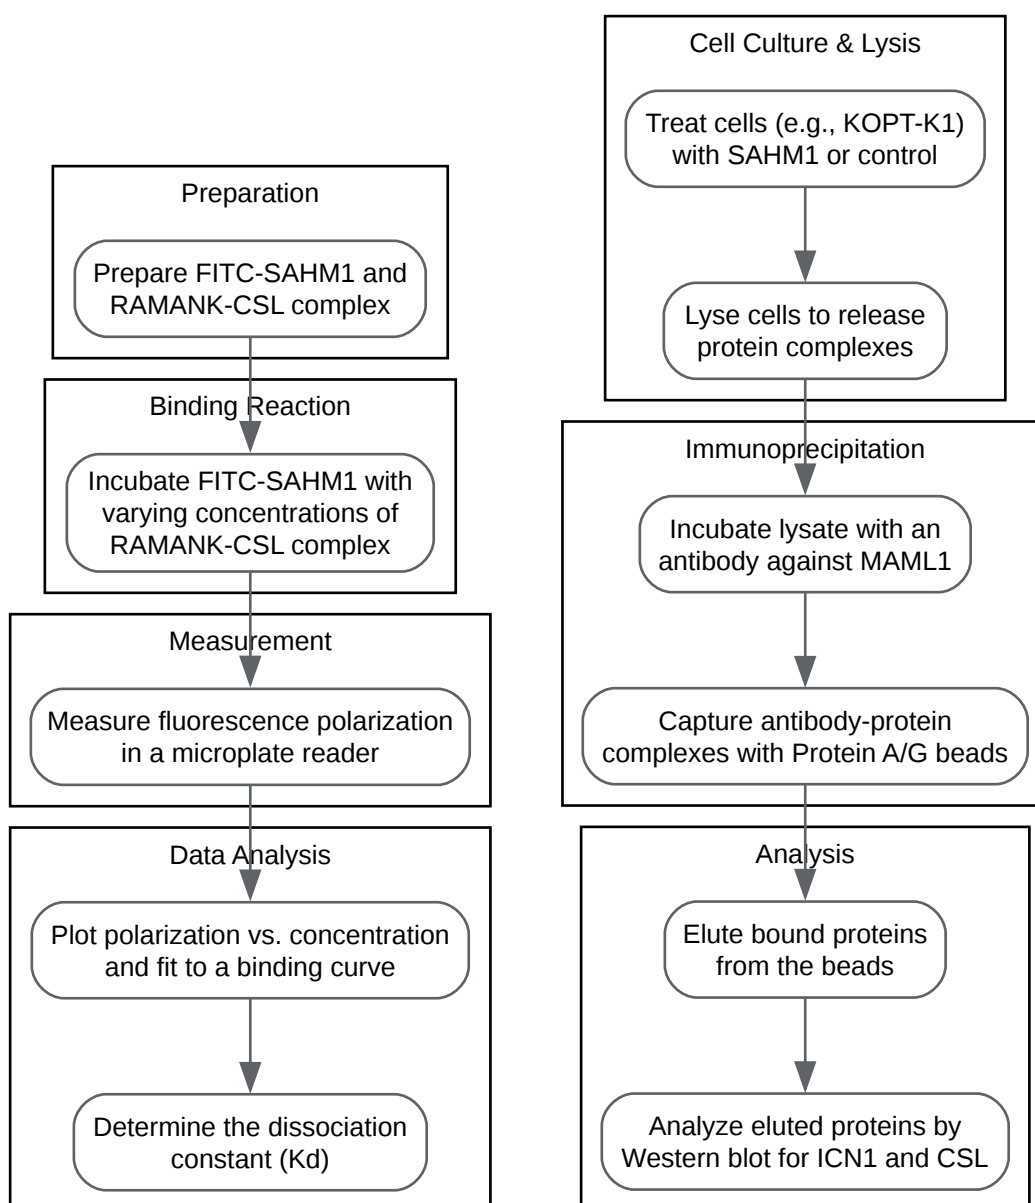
Preparation

Prepare FITC-SAHM1 and RAMANK-CSL complex

Binding Reaction

Incubate FITC-SAHM1 with varying concentrations of RAMANK-CSL complex

Measurement

Measure fluorescence polarization in a microplate reader

Data Analysis

Plot polarization vs. concentration and fit to a binding curve

Determine the dissociation constant (Kd)

Cell Culture & Lysis

Treat cells (e.g., KOPT-K1) with SAHM1 or control

Lyse cells to release protein complexes

Immunoprecipitation

Incubate lysate with an antibody against MAML1

Capture antibody-protein complexes with Protein A/G beads

Analysis

Elute bound proteins from the beads

Analyze eluted proteins by Western blot for ICN1 and CSL